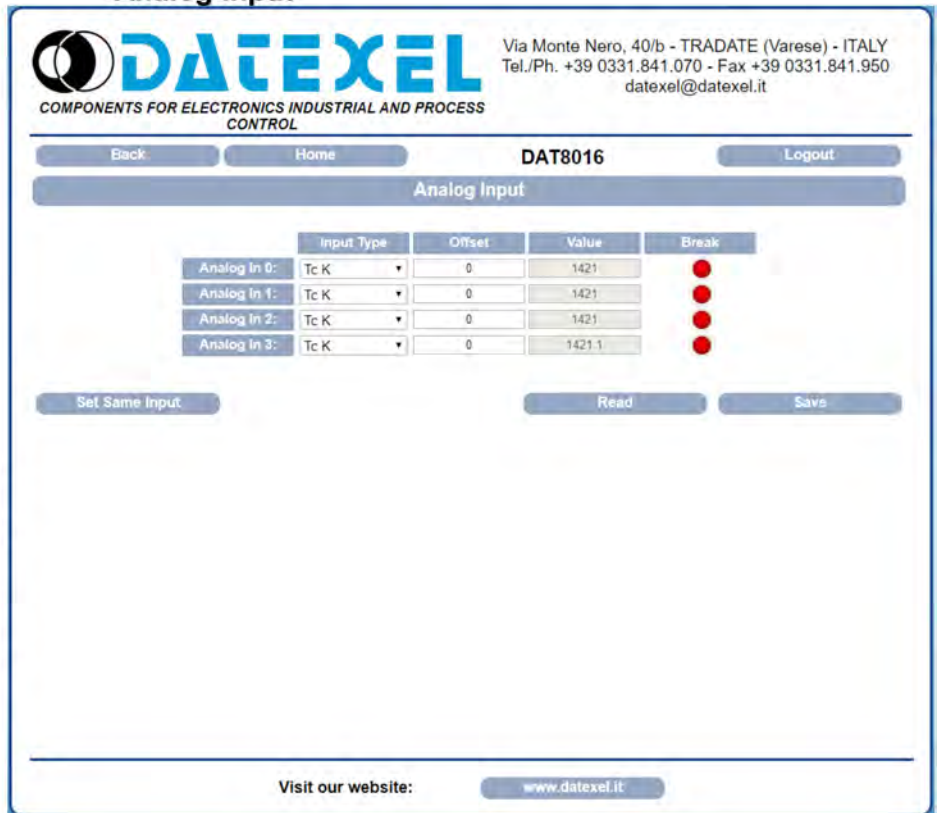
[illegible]

DATEXEL

COMPONENTS FOR ELECTRONICS INDUSTRIAL AND PROCESS CONTROL

Via Monte Nero, 40/b - TRADATE (Varese) - ITALY
Tel./Ph. +39 0331.841.070 - Fax +39 0331.841.950
datexel@datexel.it

Back | Home | DAT8016 | Logout

Analog Input

| | Input Type | Offset | Value | Break |
|---|---|---|---|---|
| Analog In 0: | Tc K | 0 | 1421 | |
| Analog In 1: | Tc K | 0 | 1421 | |
| Analog In 2: | Tc K | 0 | 1421 | |
| Analog In 3: | Tc K | 0 | 1421.1 | |

Set Same Input | Read | Save

Visit our website: www.datexel.it